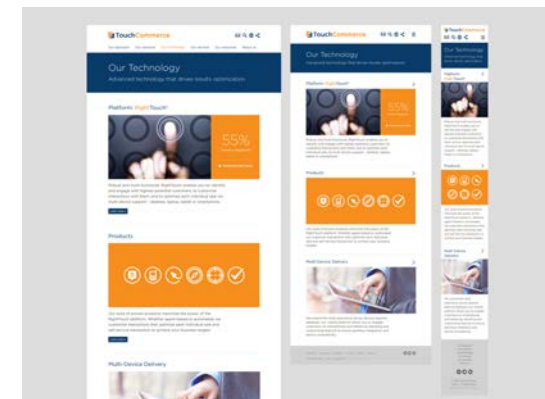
TouchCommerce

Our Technology

Advanced technology that drives results optimization

Platform: RightTouch®

55%

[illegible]

Products

Multi-Device Delivery

TouchCommerce

Our Technology

Platform: RightTouch®

55%

Products

Multi-Device Delivery

TouchCommerce

Our Technology

Platform: RightTouch®

Products

Multi-Device Delivery